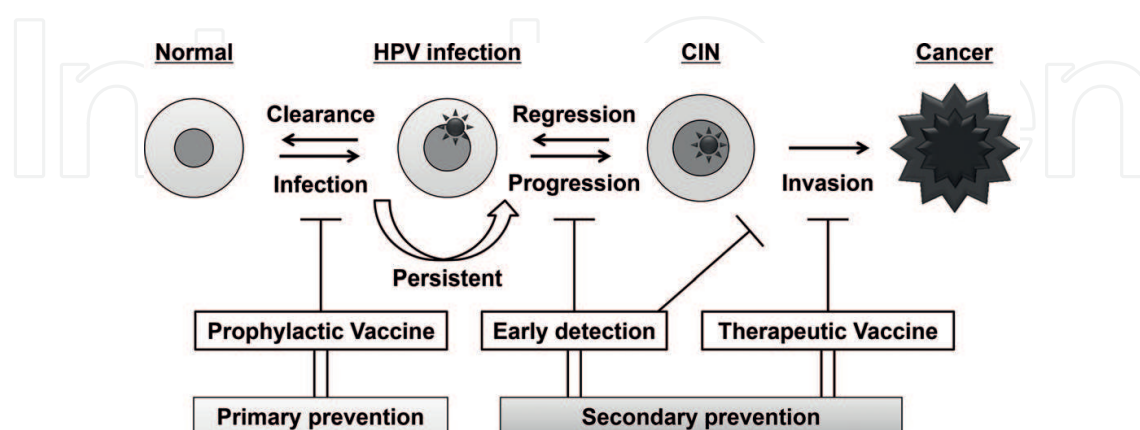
Normal

HPV infection

CIN

Cancer

Clearance

Infection

Regression

Progression

Invasion

Persistent

Prophylactic Vaccine

Early detection

Therapeutic Vaccine

Primary prevention

Secondary prevention